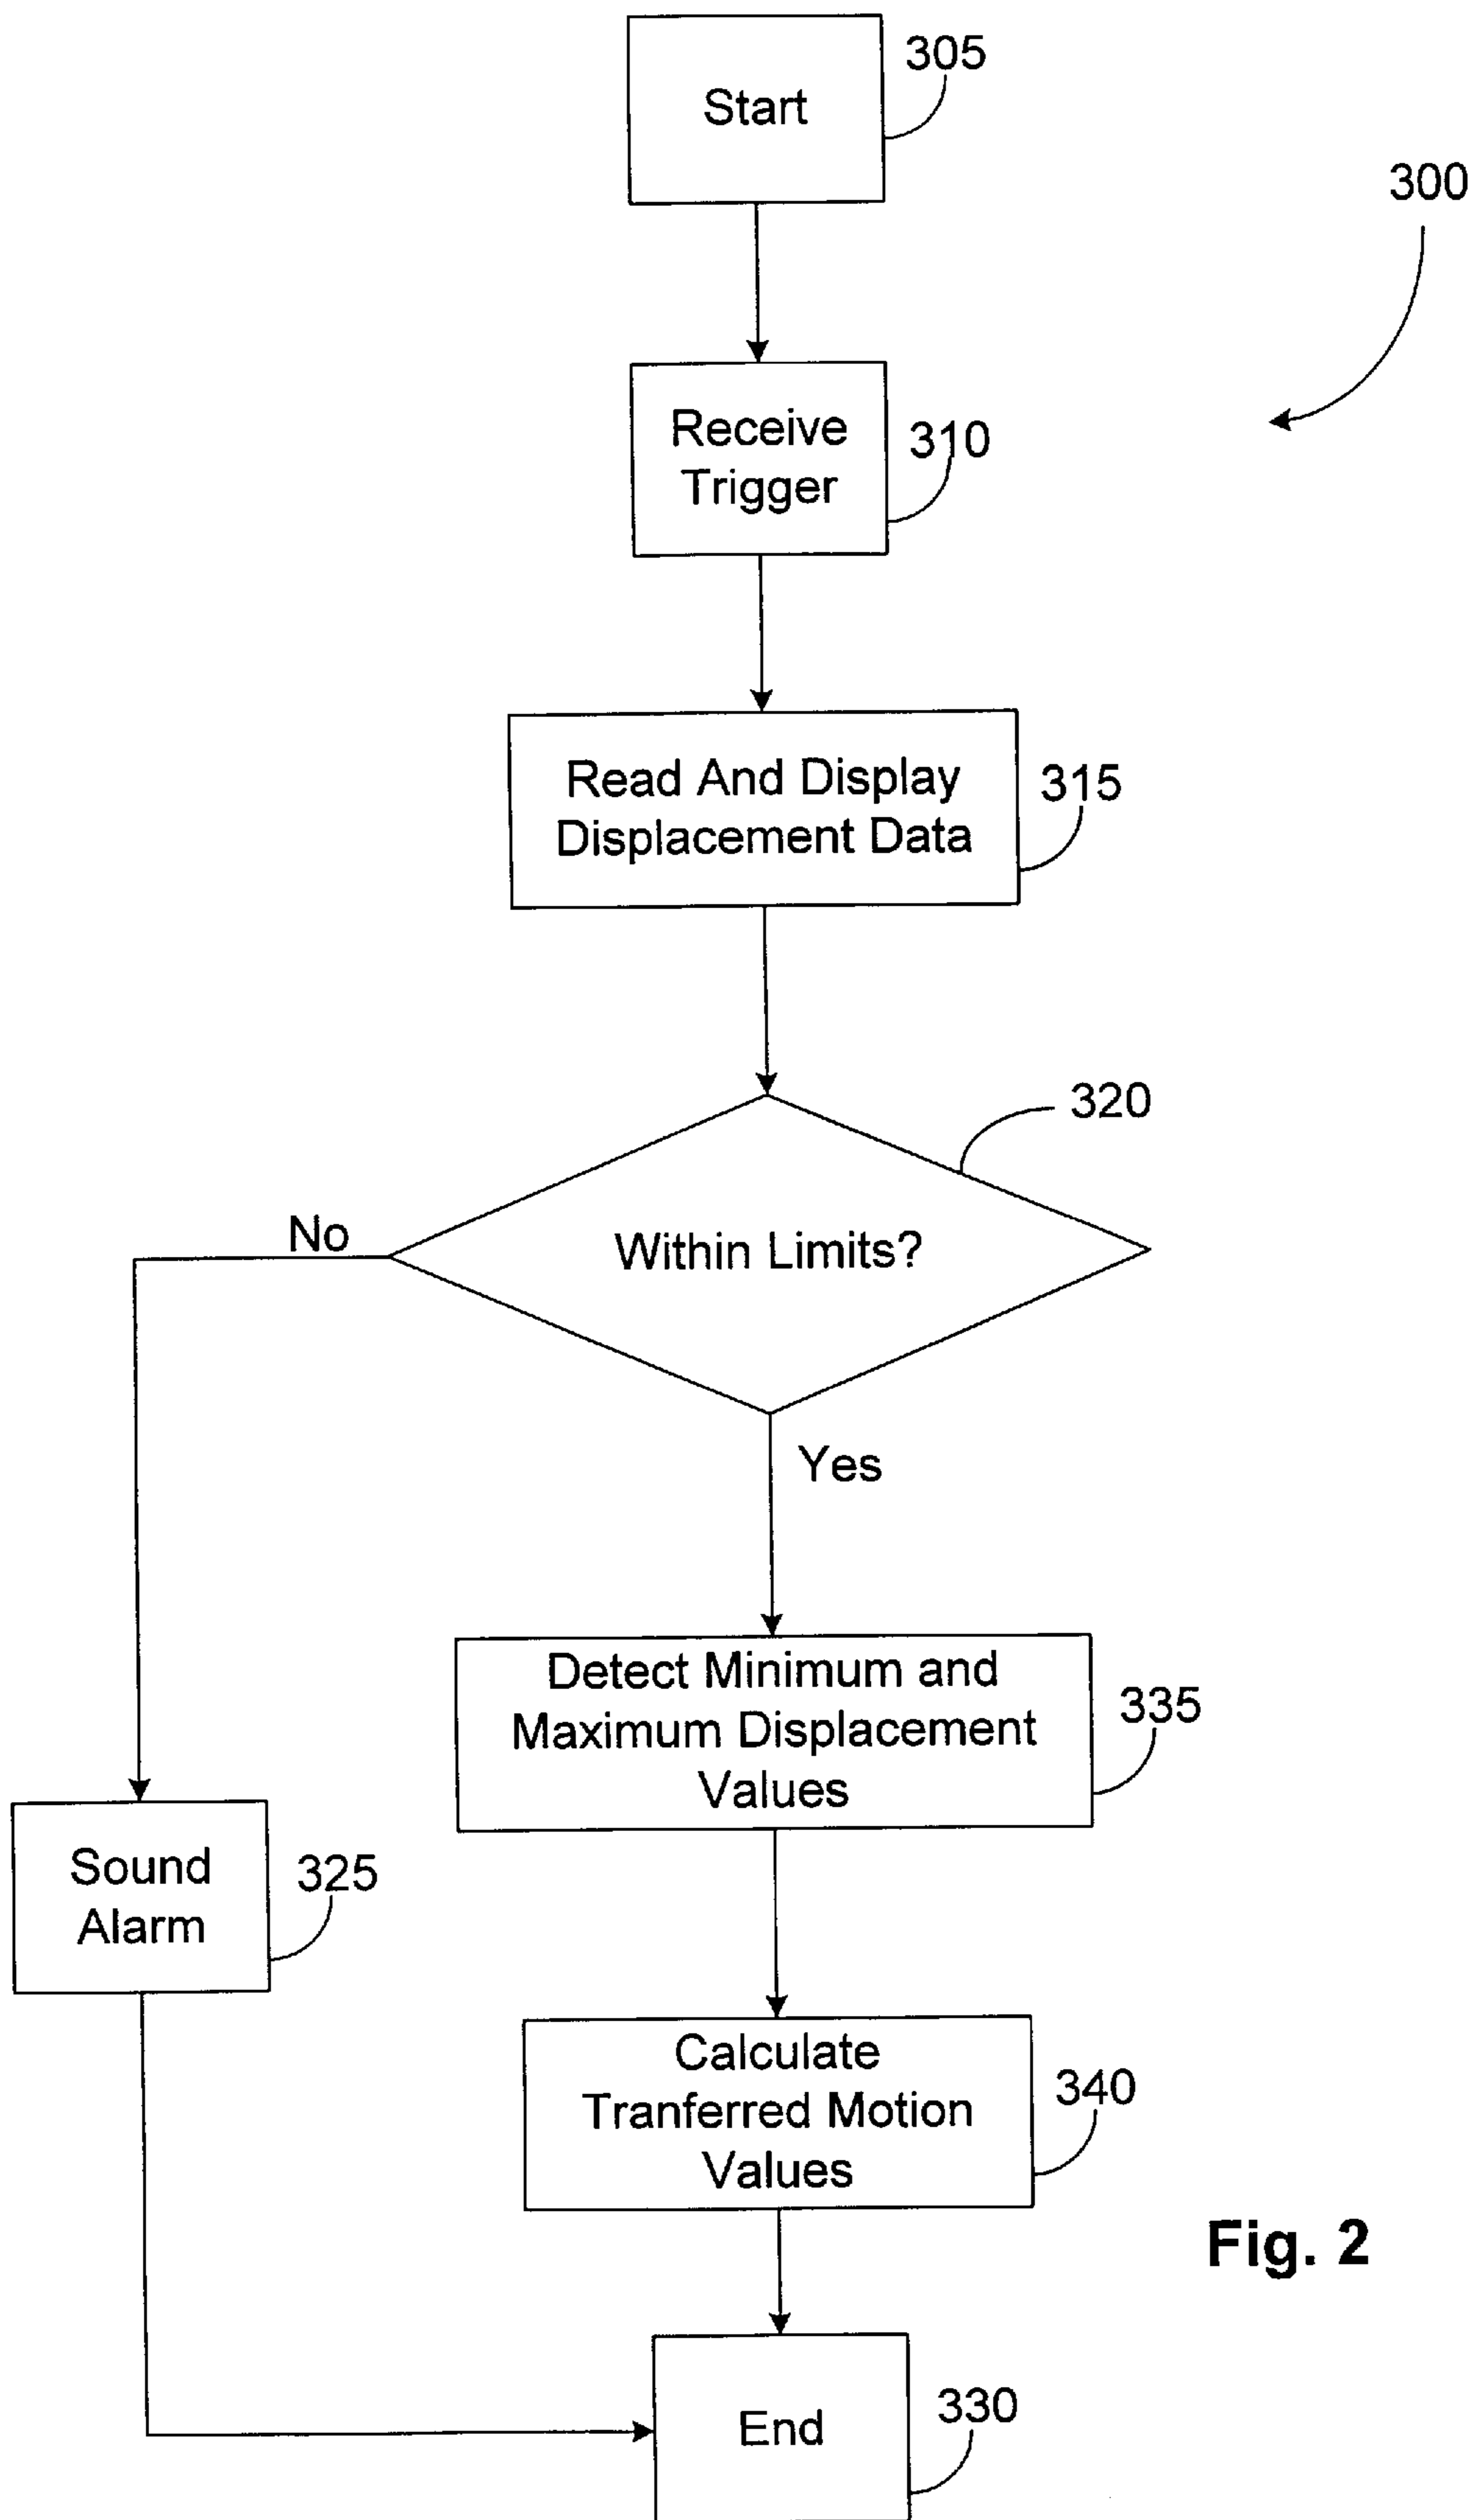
Start
305

300

Receive Trigger
310

Read And Display Displacement Data
315

320

No

Within Limits?

Yes

Detect Minimum and Maximum Displacement Values
335

Sound Alarm
325

Calculate Tranferred Motion Values
340

Fig. 2

End
330